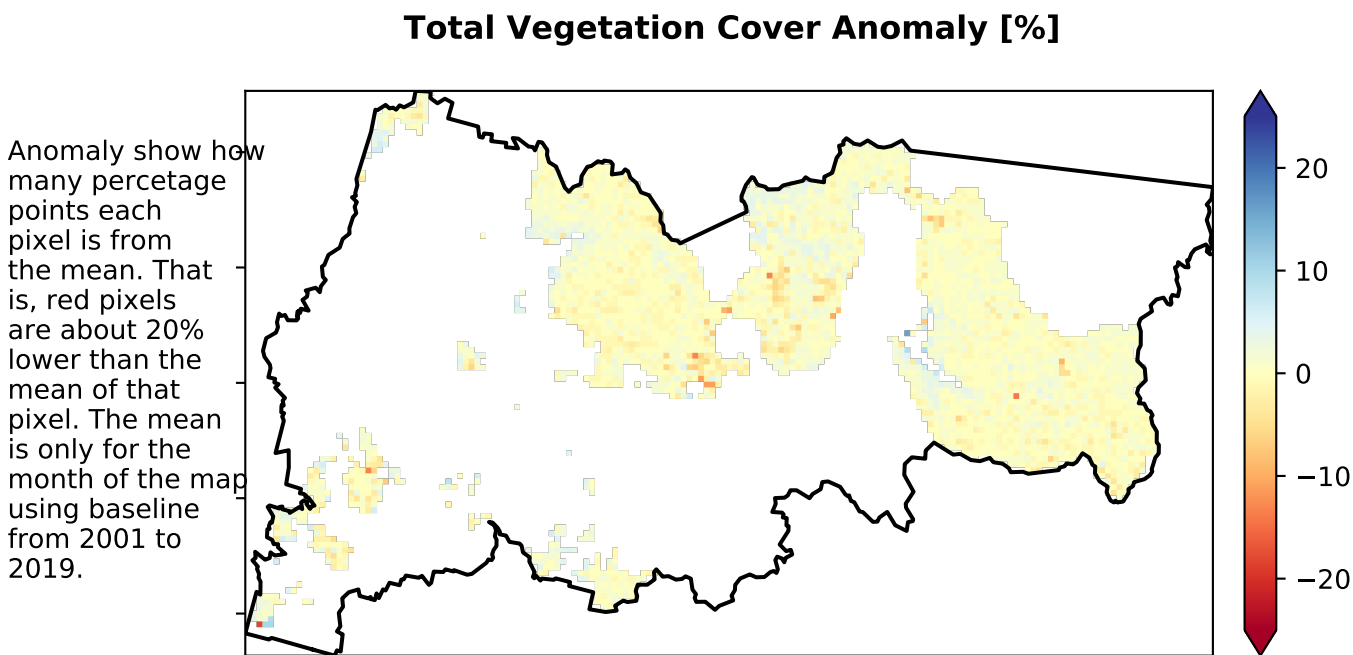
Total Vegetation Cover Anomaly [%]

Anomaly show how many percetage points each pixel is from the mean. That is, red pixels are about 20% lower than the mean of that pixel. The mean is only for the month of the map using baseline from 2001 to 2019.

20
10
0
−10
−20